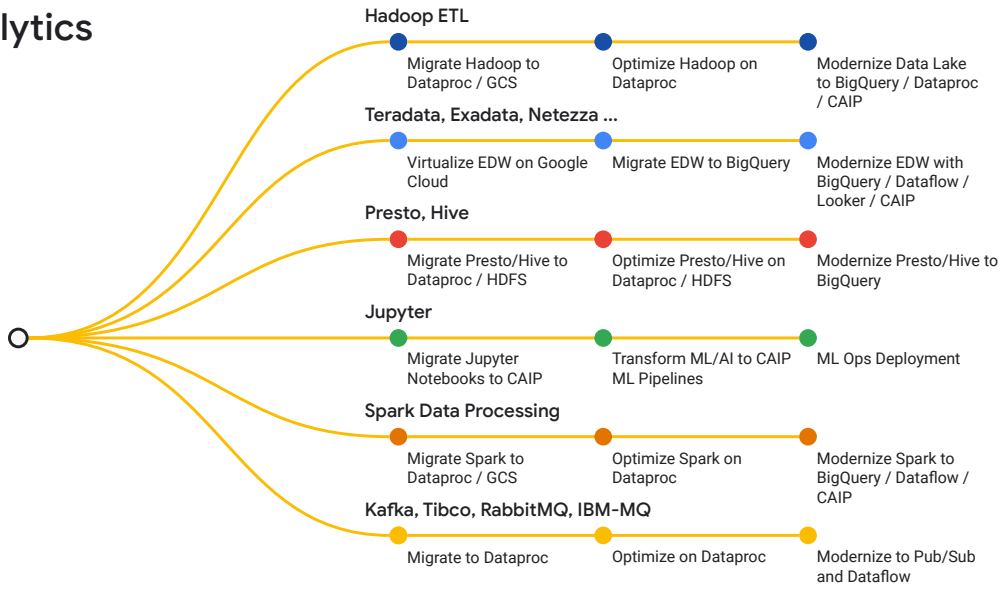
lytics

Hadoop ETL

Migrate Hadoop to Dataproc / GCS

Optimize Hadoop on Dataproc

Modernize Data Lake to BigQuery / Dataproc / CAIP

Teradata, Exadata, Netezza ...

Virtualize EDW on Google Cloud

Migrate EDW to BigQuery

Modernize EDW with BigQuery / Dataflow / Looker / CAIP

Presto, Hive

Migrate Presto/Hive to Dataproc / HDFS

Optimize Presto/Hive on Dataproc / HDFS

Modernize Presto/Hive to BigQuery

Jupyter

Migrate Jupyter Notebooks to CAIP

Transform ML/AI to CAIP ML Pipelines

ML Ops Deployment

Spark Data Processing

Migrate Spark to Dataproc / GCS

Optimize Spark on Dataproc

Modernize Spark to BigQuery / Dataflow / CAIP

Kafka, Tibco, RabbitMQ, IBM-MQ

Migrate to Dataproc

Optimize on Dataproc

Modernize to Pub/Sub and Dataflow